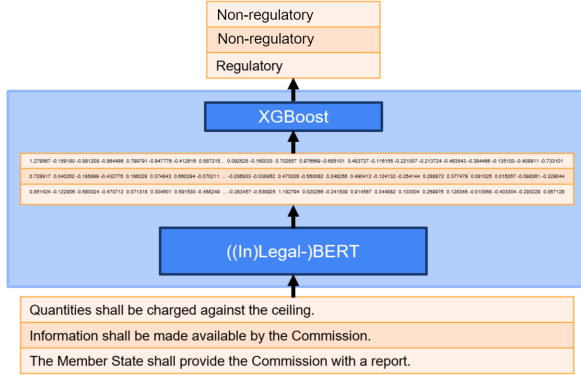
Non-regulatory

Non-regulatory

Regulatory

XGBoost

1.279567 -0.159180 -0.881208 -0.864466 0.799791 -0.947776 -0.412618 0.567215 ... 0.092528 -0.160033 0.702557 0.978669 -0.695101 0.463727 -0.116155 -0.221007 -0.213724 -0.463543 -0.394466 -0.135100 -0.408911 -0.733101

0.728917 0.040252 -0.185699 -0.432775 0.186229 0.374643 0.660294 -0.070211 ... -0.206933 -0.038652 0.473028 -0.550082 0.248258 0.490412 -0.124132 -0.254144 0.269872 0.377479 0.091025 0.015267 -0.098381 -0.329044

0.881424 -0.122906 -0.580024 -0.470712 0.071018 0.304501 0.591530 -0.466249 ... -0.283457 -0.539925 1.182794 0.020266 -0.241539 0.914567 0.344882 0.103304 0.269976 0.128346 -0.010066 -0.403304 -0.293229 0.097128

((In)Legal-)BERT

Quantities shall be charged against the ceiling.

Information shall be made available by the Commission.

The Member State shall provide the Commission with a report.